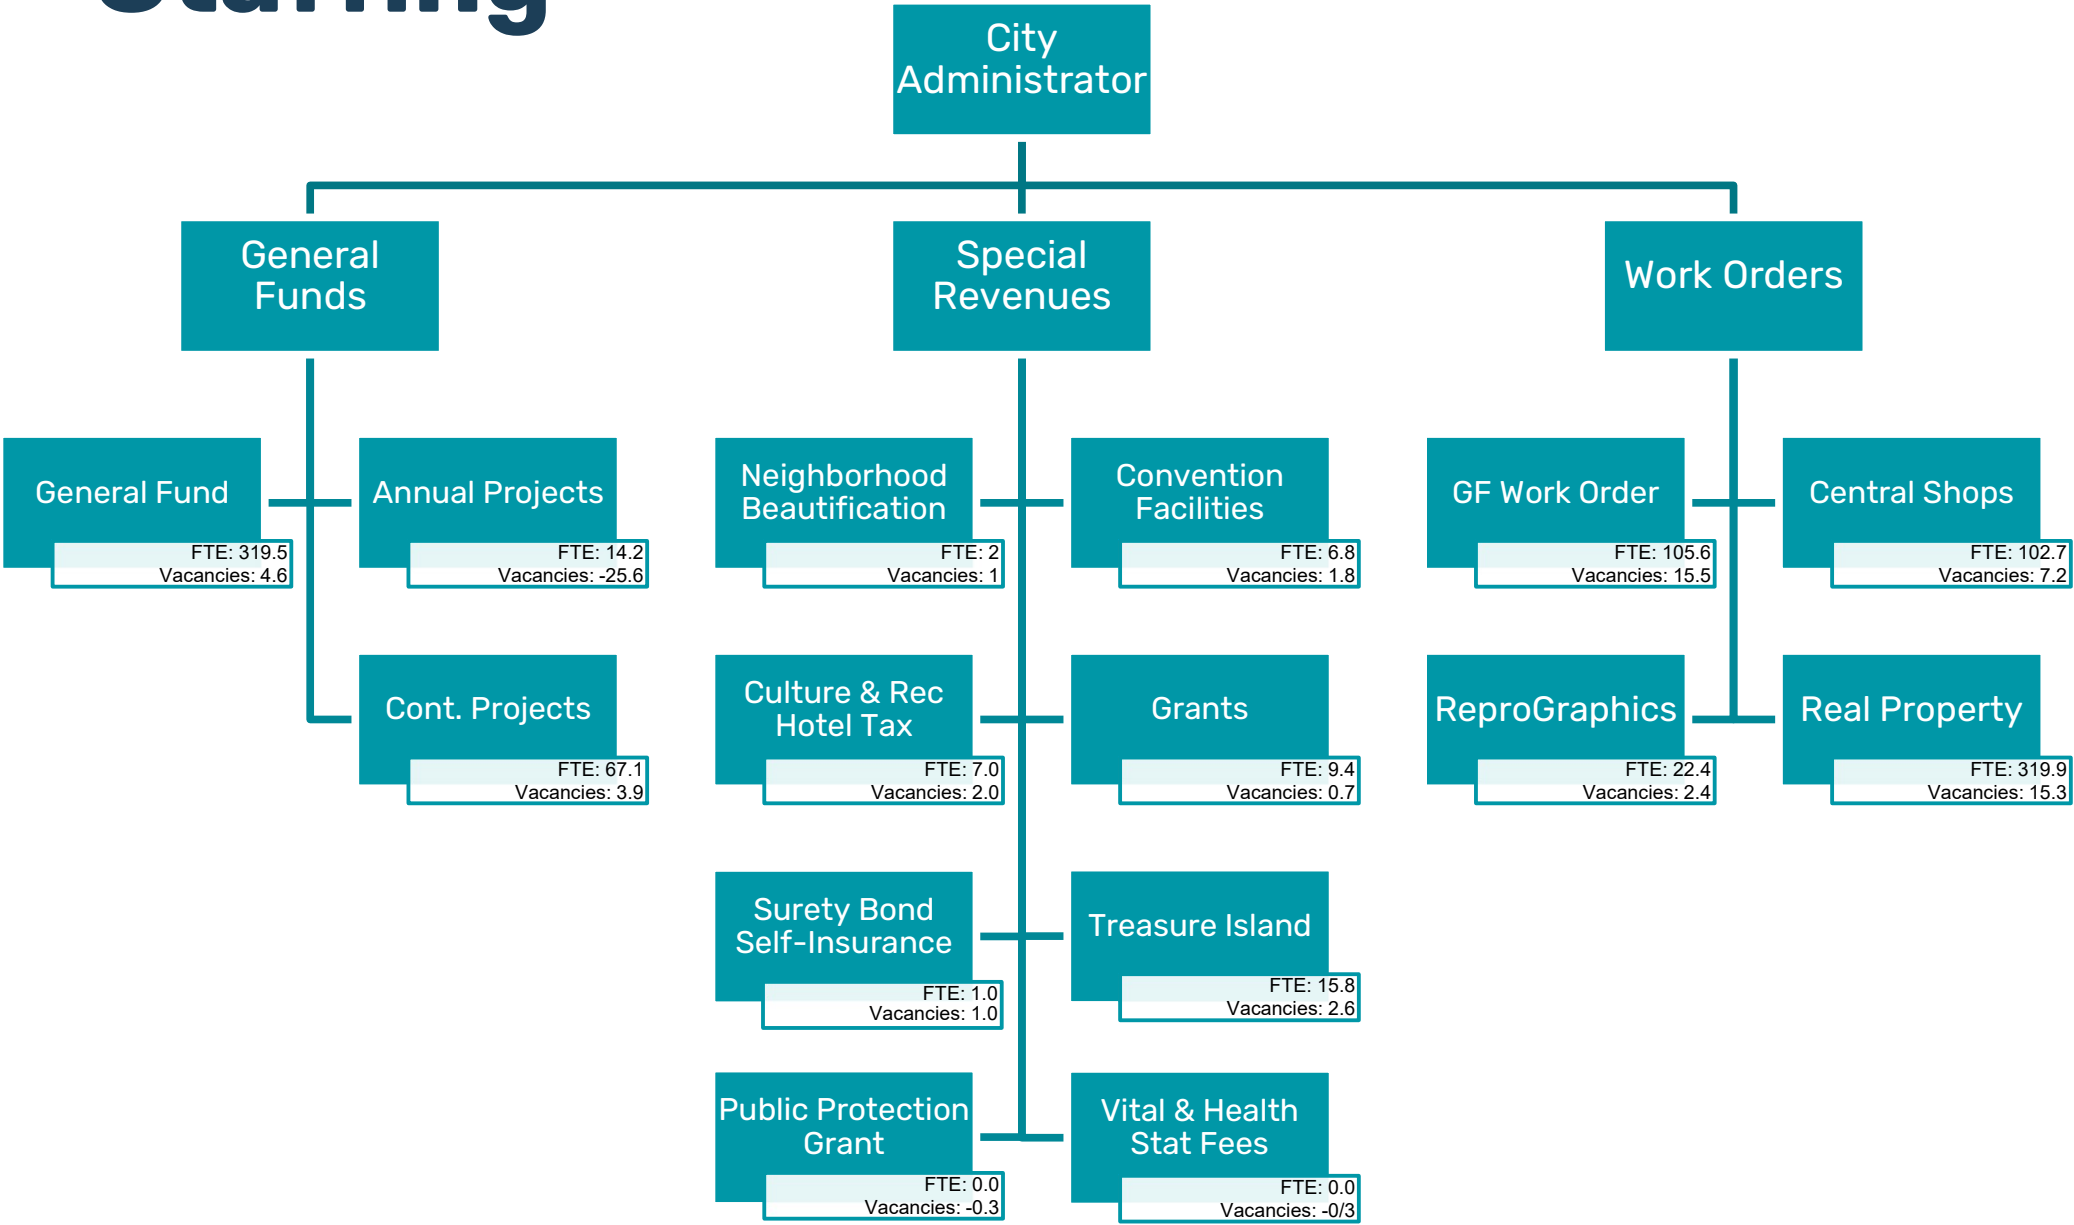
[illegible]

City Administrator

General Funds

Special Revenues

Work Orders

General Fund
FTE: 319.5
Vacancies: 4.6

Annual Projects
FTE: 14.2
Vacancies: -25.6

Cont. Projects
FTE: 67.1
Vacancies: 3.9

Neighborhood Beautification
FTE: 2
Vacancies: 1

Convention Facilities
FTE: 6.8
Vacancies: 1.8

Culture & Rec Hotel Tax
FTE: 7.0
Vacancies: 2.0

Grants
FTE: 9.4
Vacancies: 0.7

Surety Bond Self-Insurance
FTE: 1.0
Vacancies: 1.0

Treasure Island
FTE: 15.8
Vacancies: 2.6

Public Protection Grant
FTE: 0.0
Vacancies: -0.3

Vital & Health Stat Fees
FTE: 0.0
Vacancies: -0/3

GF Work Order
FTE: 105.6
Vacancies: 15.5

Central Shops
FTE: 102.7
Vacancies: 7.2

ReproGraphics
FTE: 22.4
Vacancies: 2.4

Real Property
FTE: 319.9
Vacancies: 15.3